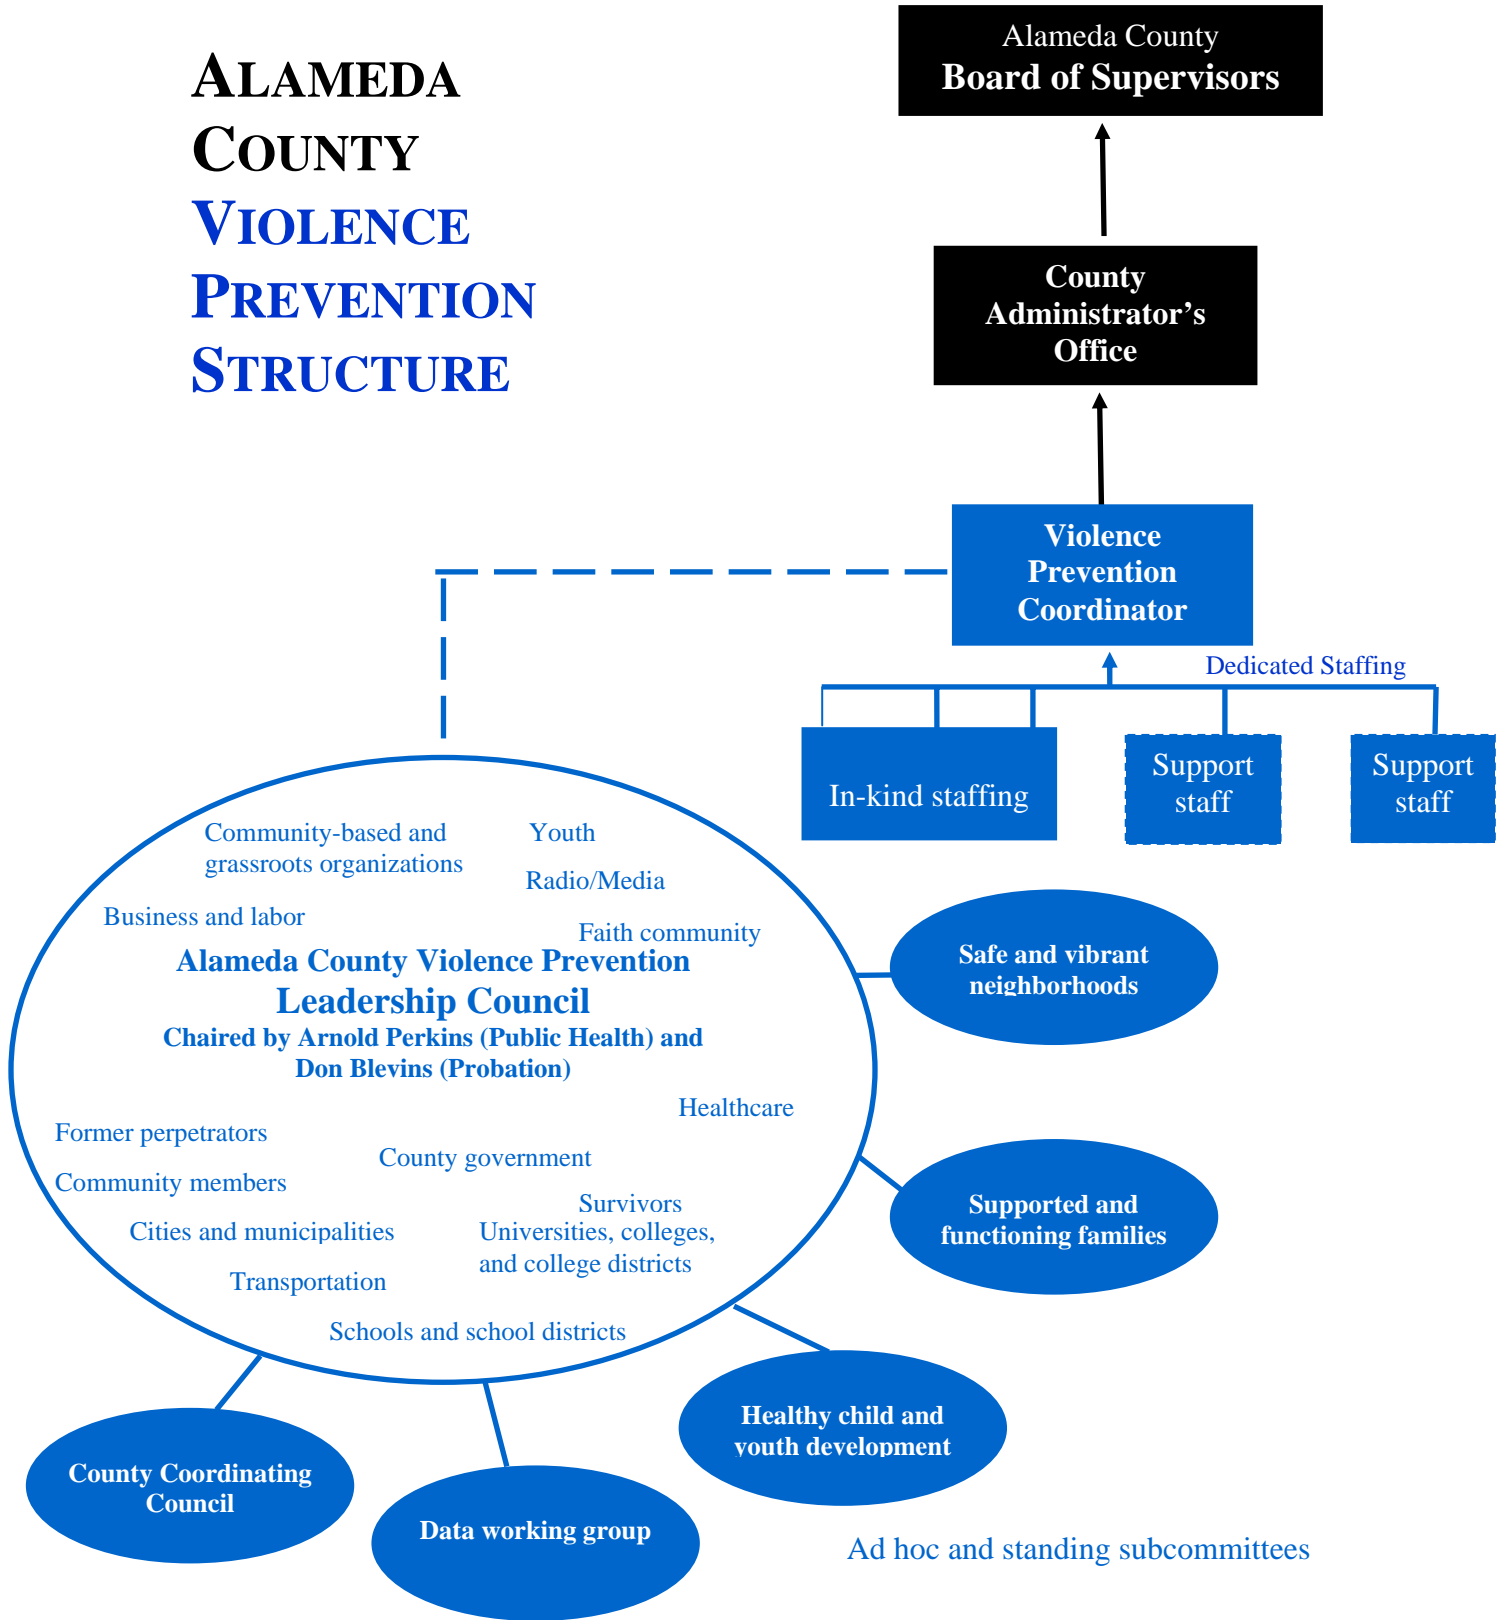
ALAMEDA COUNTY VIOLENCE PREVENTION STRUCTURE

Alameda County
Board of Supervisors

County Administrator's Office

Violence Prevention Coordinator

Dedicated Staffing

In-kind staffing

Support staff

Support staff

Community-based and grassroots organizations

Youth

Radio/Media

Business and labor

Faith community

Alameda County Violence Prevention
Leadership Council
Chaired by Arnold Perkins (Public Health) and Don Blevins (Probation)

Healthcare

Former perpetrators

County government

Community members

Survivors

Cities and municipalities

Universities, colleges, and college districts

Transportation

Schools and school districts

Safe and vibrant neighborhoods

Supported and functioning families

Healthy child and youth development

County Coordinating Council

Data working group

Ad hoc and standing subcommittees